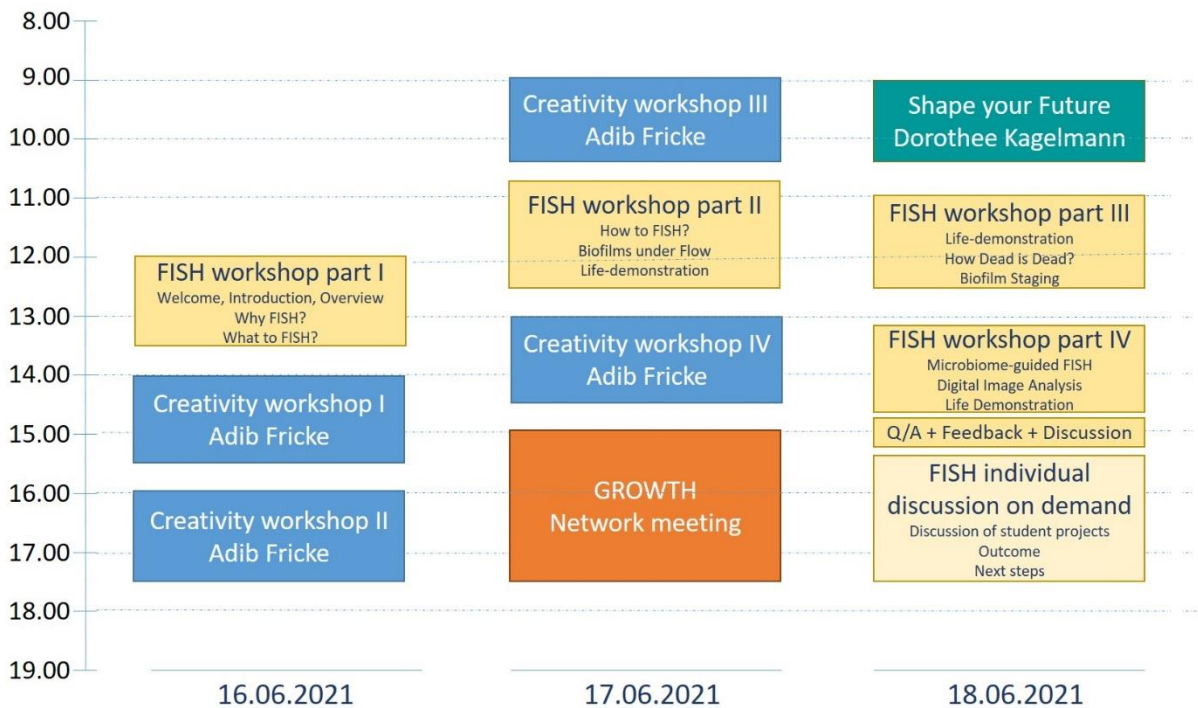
8.00
9.00
10.00
11.00
12.00
13.00
14.00
15.00
16.00
17.00
18.00
19.00

FISH workshop part I
Welcome, Introduction, Overview
Why FISH?
What to FISH?

Creativity workshop I
Adib Fricke

Creativity workshop II
Adib Fricke

16.06.2021

Creativity workshop III
Adib Fricke

FISH workshop part II
How to FISH?
Biofilms under Flow
Life-demonstration

Creativity workshop IV
Adib Fricke

GROWTH
Network meeting

17.06.2021

Shape your Future
Dorothee Kagelmann

FISH workshop part III
Life-demonstration
How Dead is Dead?
Biofilm Staging

FISH workshop part IV
Microbiome-guided FISH
Digital Image Analysis
Life Demonstration

Q/A + Feedback + Discussion

FISH individual discussion on demand
Discussion of student projects
Outcome
Next steps

18.06.2021